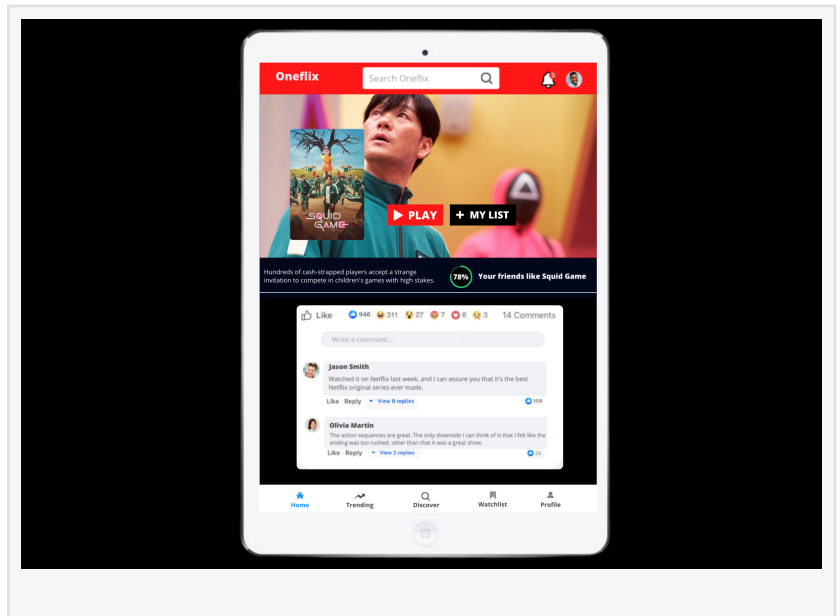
Oneflix

Search Oneflix

SQUID GAME

PLAY

+ MY LIST

Hundreds of cash-strapped players accept a strange invitation to compete in children's games with high stakes.

78%

Your friends like Squid Game

Like 946 311 27 7 6 3 14 Comments

Write a comment...

Jason Smith

Watched it on Netflix last week, and I can assure you that it's the best Netflix original series ever made.

Like · Reply View 8 replies 108

Olivia Martin

The action sequences are great. The only downside I can think of is that I felt like the ending was too rushed, other than that it was a great show.

Like · Reply View 2 replies 25

Home Trending Discover Watchlist Profile